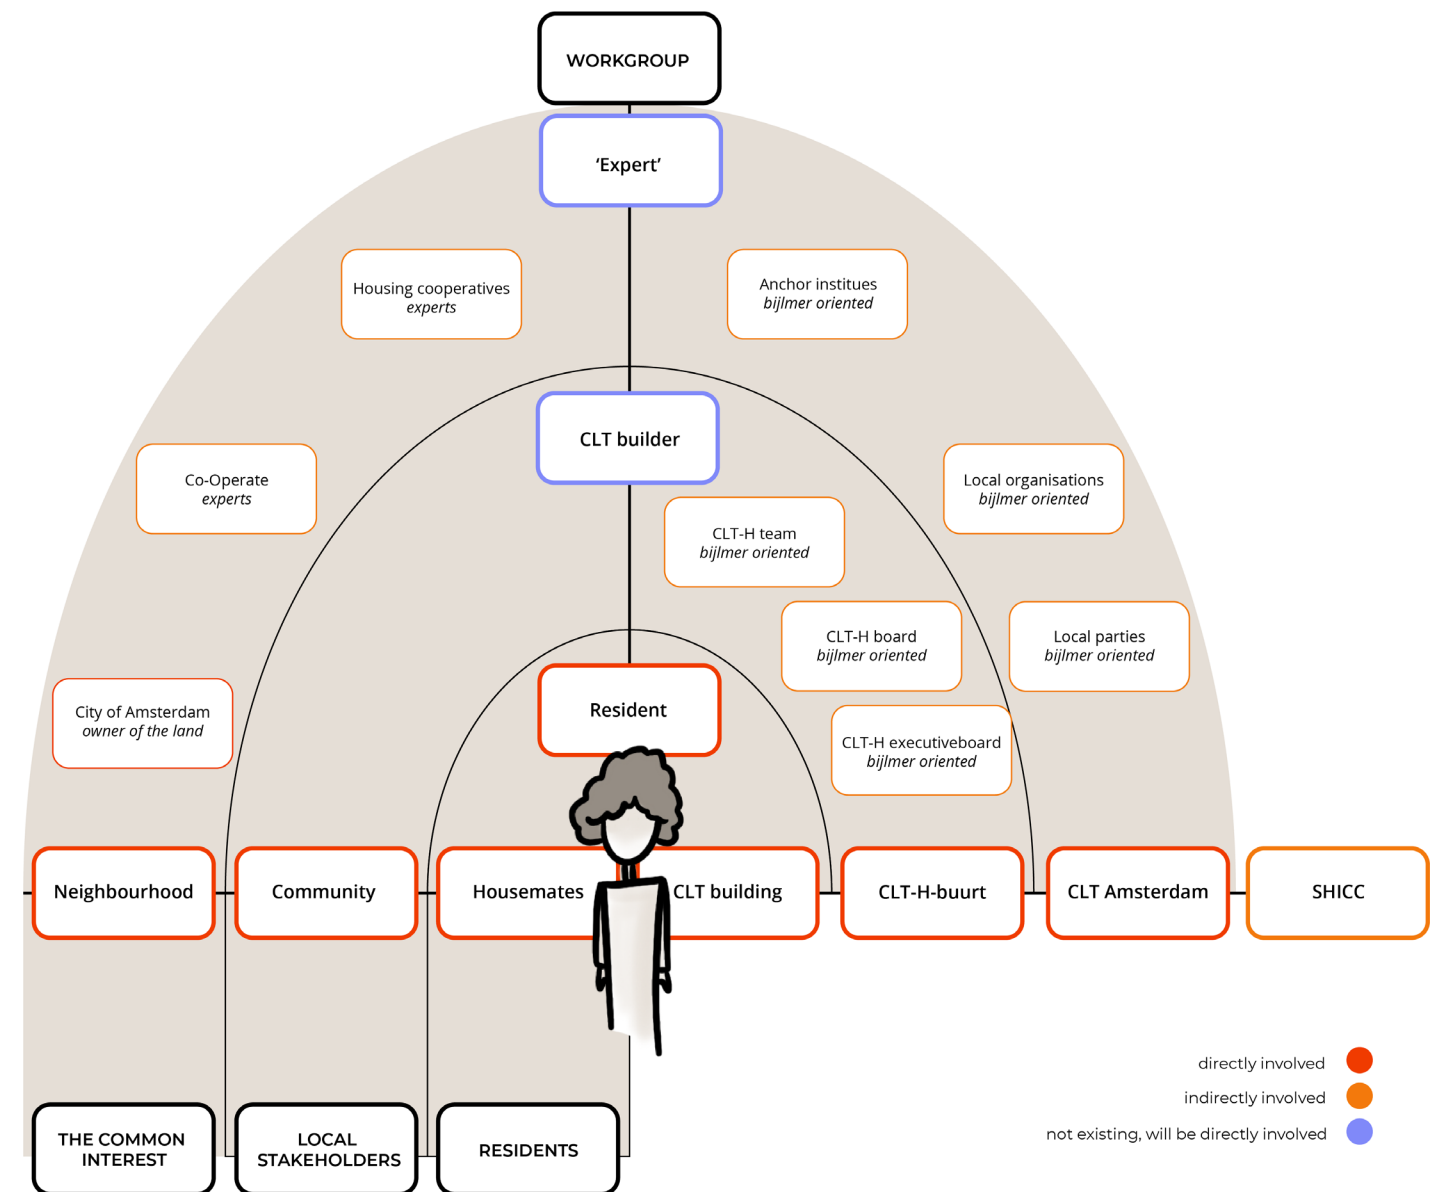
WORKGROUP

'Expert'

Housing cooperatives
*experts*

Anchor instituues
*bijlmer oriented*

CLT builder

Co-Operate
*experts*

Local organisations
*bijlmer oriented*

CLT-H team
*bijlmer oriented*

CLT-H board
*bijlmer oriented*

Local parties
*bijlmer oriented*

City of Amsterdam
*owner of the land*

Resident

CLT-H executiveboard
*bijlmer oriented*

Neighbourhood

Community

Housemates

CLT building

CLT-H-buurt

CLT Amsterdam

SHICC

directly involved

indirectly involved

not existing, will be directly involved

THE COMMON INTEREST

LOCAL STAKEHOLDERS

RESIDENTS